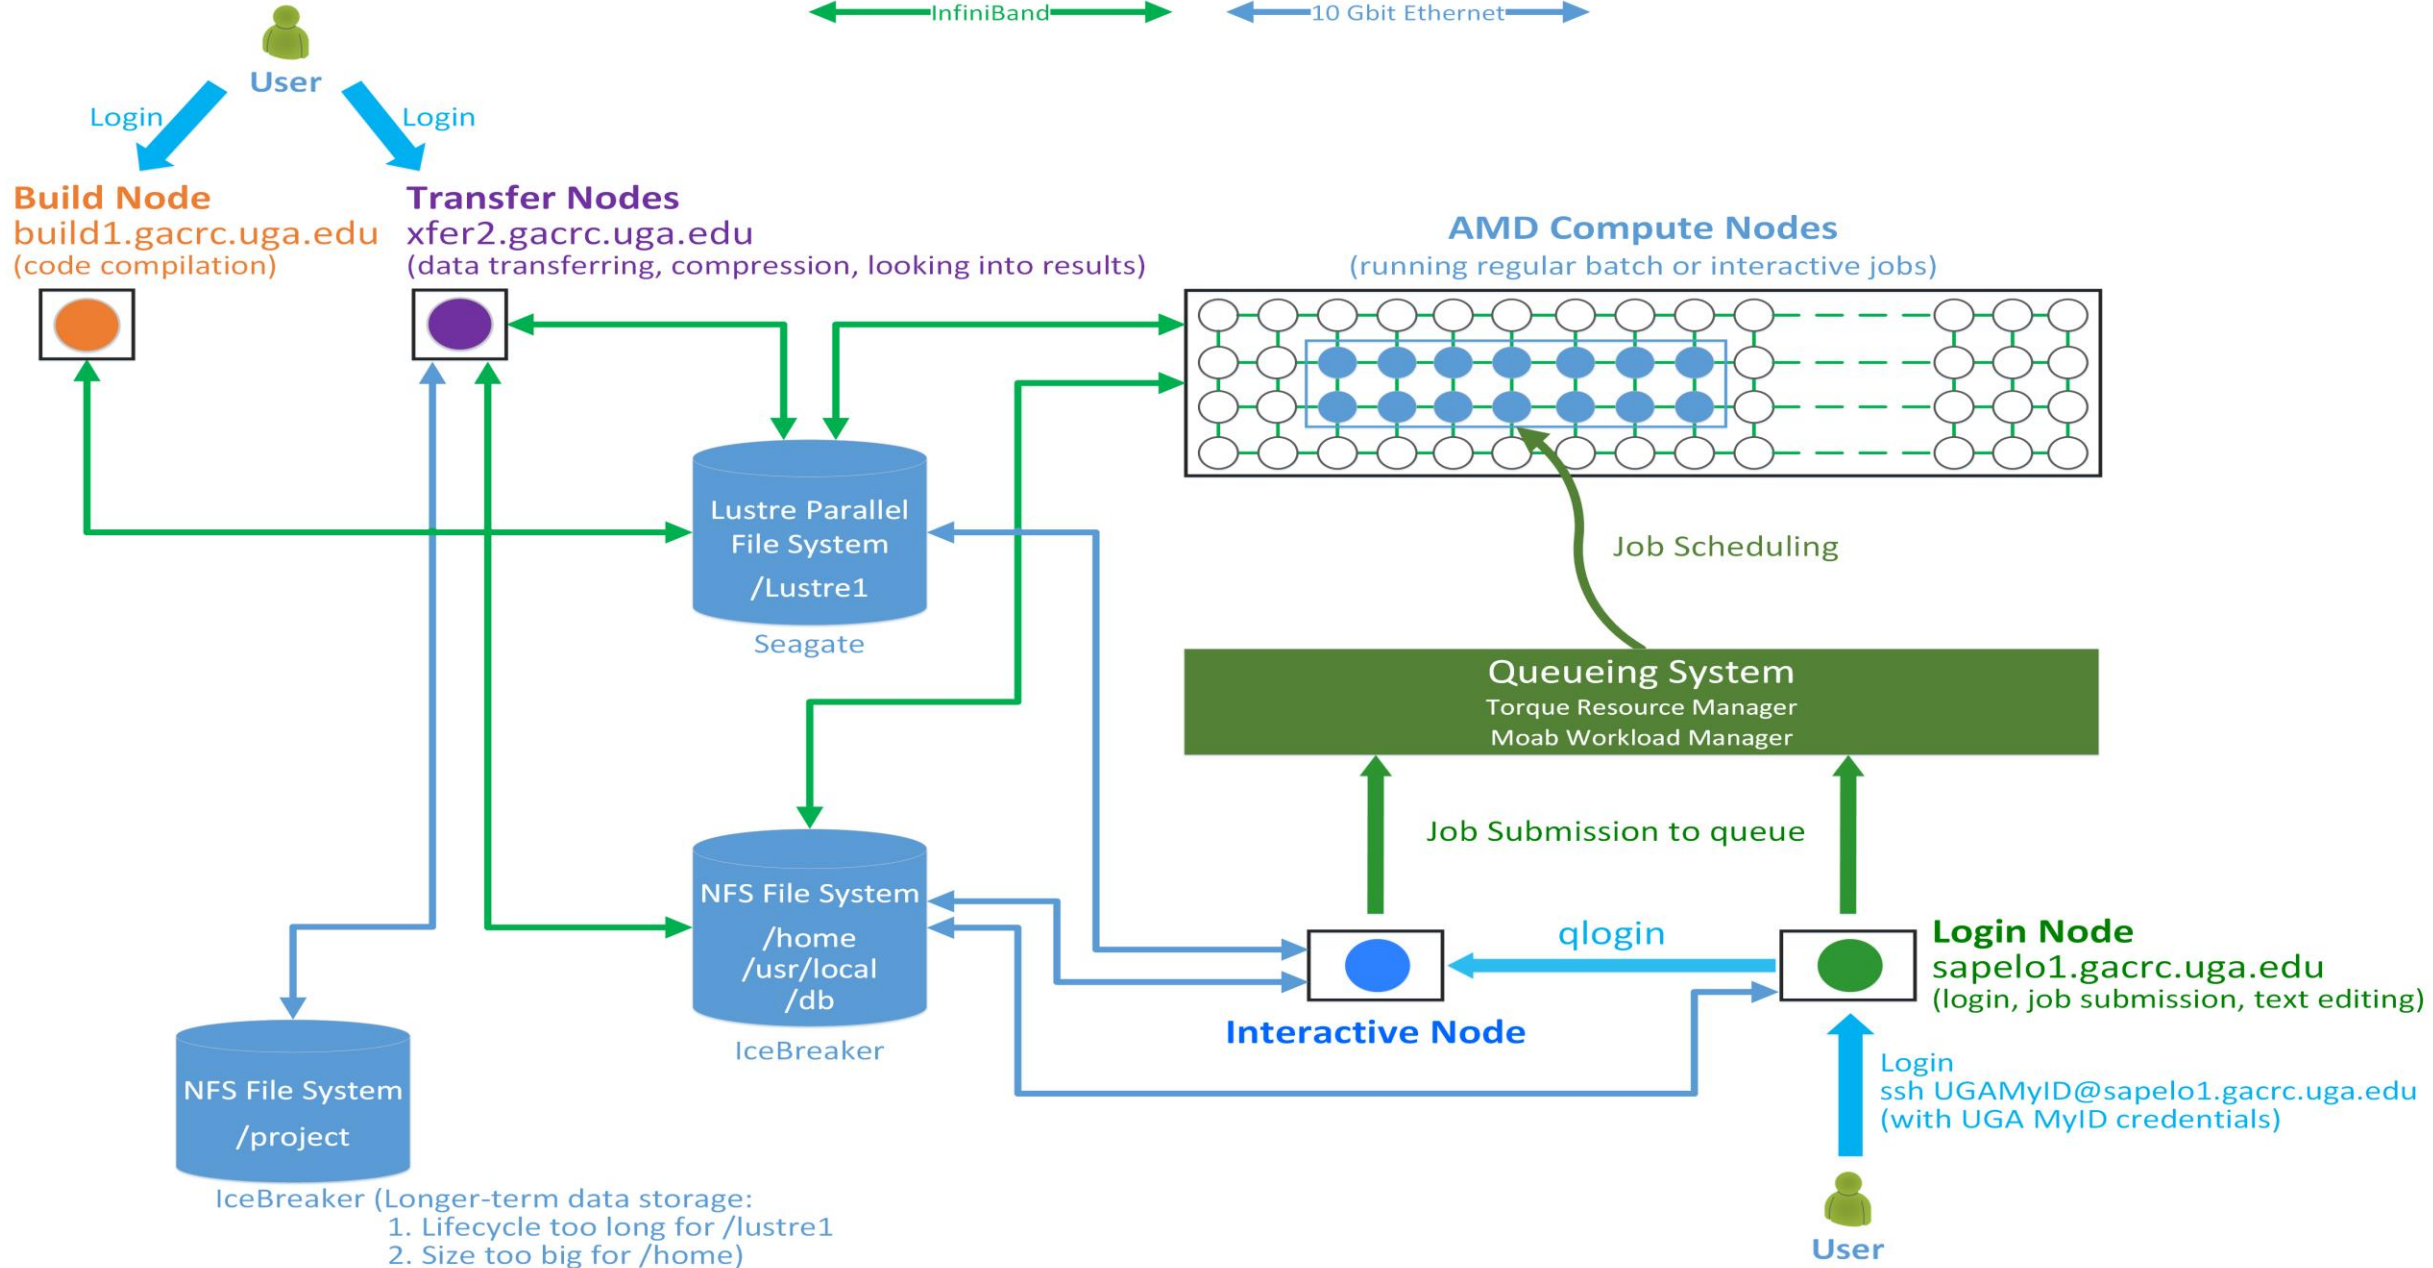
InfiniBand

10 Gbit Ethernet

User

Login

Login

Build Node
build1.gacrc.uga.edu
(code compilation)

Transfer Nodes
xfer2.gacrc.uga.edu
(data transferring, compression, looking into results)

AMD Compute Nodes
(running regular batch or interactive jobs)

Lustre Parallel File System
/Lustre1

Seagate

Job Scheduling

Queueing System
Torque Resource Manager
Moab Workload Manager

Job Submission to queue

NFS File System
/home
/usr/local
/db

IceBreaker

qlogin

Login Node
sapelo1.gacrc.uga.edu
(login, job submission, text editing)

Interactive Node

NFS File System
/project

IceBreaker (Longer-term data storage:
1. Lifecycle too long for /lustre1
2. Size too big for /home)

Login
ssh UGAMyID@sapelo1.gacrc.uga.edu
(with UGA MyID credentials)

User